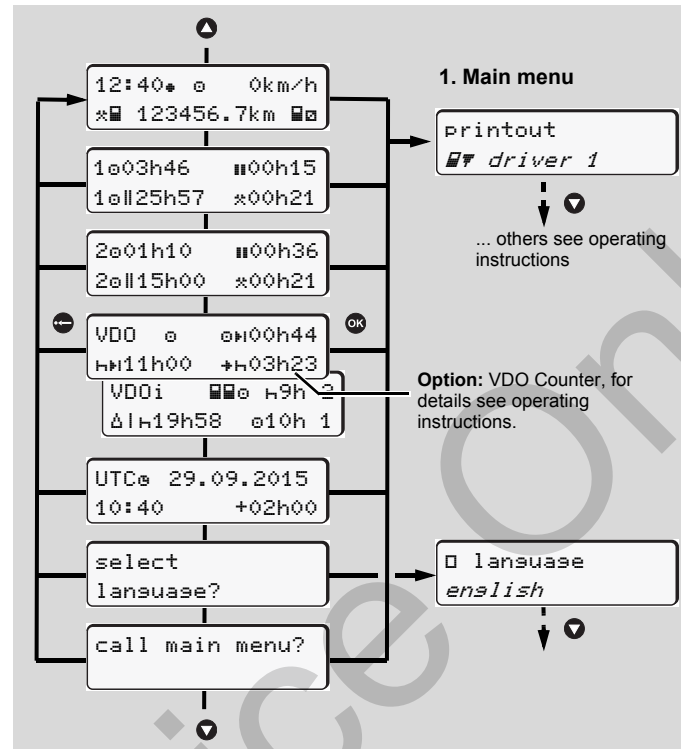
12:40 ⊙ 0km/h
123456.7km

1 03h46 00h15
1 25h57 00h21

2 01h10 00h36
2 15h00 00h21

VDO ⊙ 00h44
11h00 03h23

VDOi 9h 2
19h58 10h 1

UTC 29.09.2015
10:40 +02h00

select
language?

call main menu?

1. Main menu

printout
driver 1

... others see operating instructions

Option: VDO Counter, for details see operating instructions.

language
english